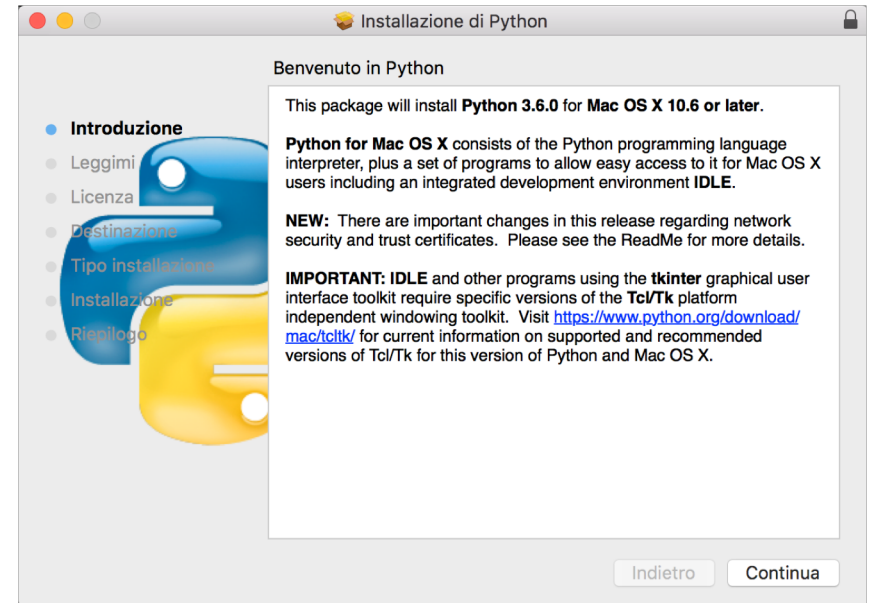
Installazione di Python

Benvenuto in Python

Introduzione
Leggimi
Licenza
Destinazione
Tipo installazione
Installazione
Riepilogo

This package will install Python 3.6.0 for Mac OS X 10.6 or later.

Python for Mac OS X consists of the Python programming language interpreter, plus a set of programs to allow easy access to it for Mac OS X users including an integrated development environment IDLE.

NEW: There are important changes in this release regarding network security and trust certificates. Please see the ReadMe for more details.

IMPORTANT: IDLE and other programs using the tkinter graphical user interface toolkit require specific versions of the Tcl/Tk platform independent windowing toolkit. Visit https://www.python.org/download/mac/tcltk/ for current information on supported and recommended versions of Tcl/Tk for this version of Python and Mac OS X.

Indietro
Continua